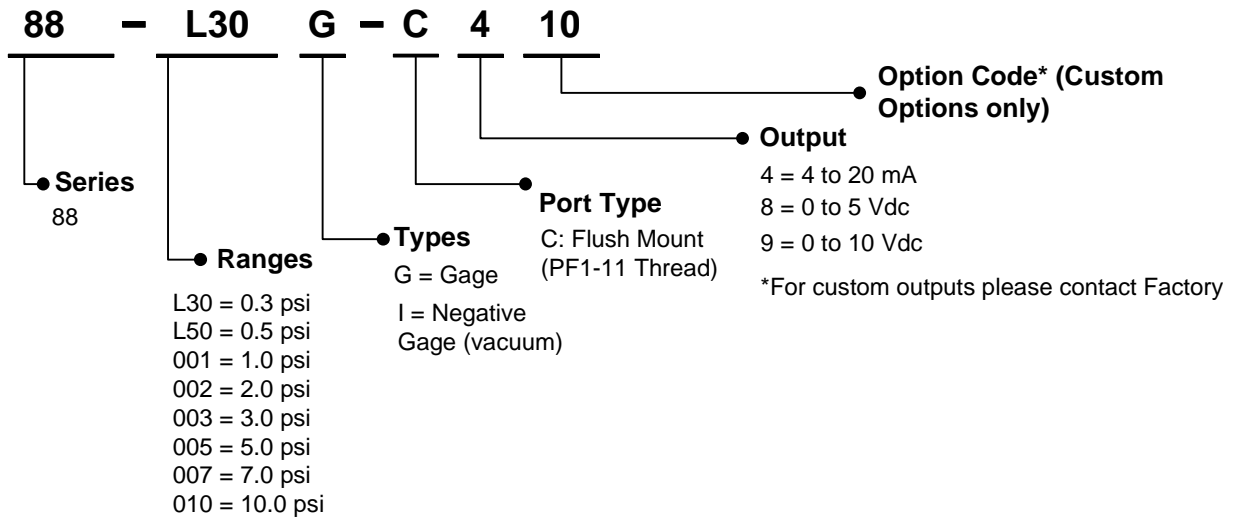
88 – L30 G – C 4 10

Option Code* (Custom Options only)

Output
4 = 4 to 20 mA
8 = 0 to 5 Vdc
9 = 0 to 10 Vdc
*For custom outputs please contact Factory

Port Type
C: Flush Mount (PF1-11 Thread)

Types
G = Gage
I = Negative Gage (vacuum)

Ranges
L30 = 0.3 psi
L50 = 0.5 psi
001 = 1.0 psi
002 = 2.0 psi
003 = 3.0 psi
005 = 5.0 psi
007 = 7.0 psi
010 = 10.0 psi

Series
88